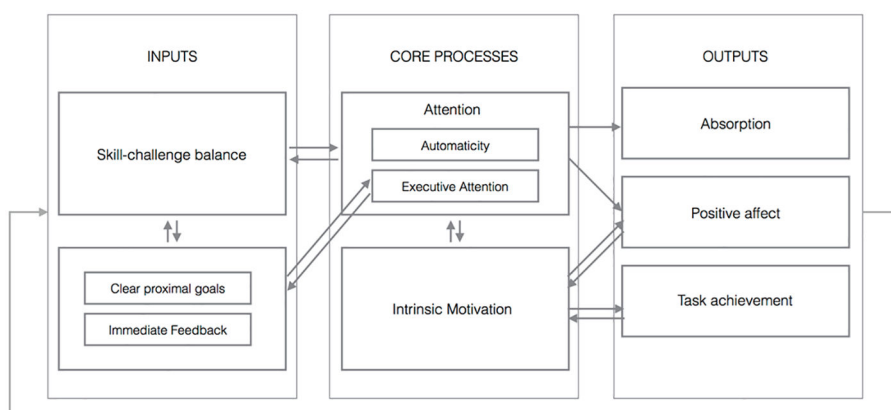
INPUTS

Skill-challenge balance

Clear proximal goals

Immediate Feedback

CORE PROCESSES

Attention

Automaticity

Executive Attention

Intrinsic Motivation

OUTPUTS

Absorption

Positive affect

Task achievement